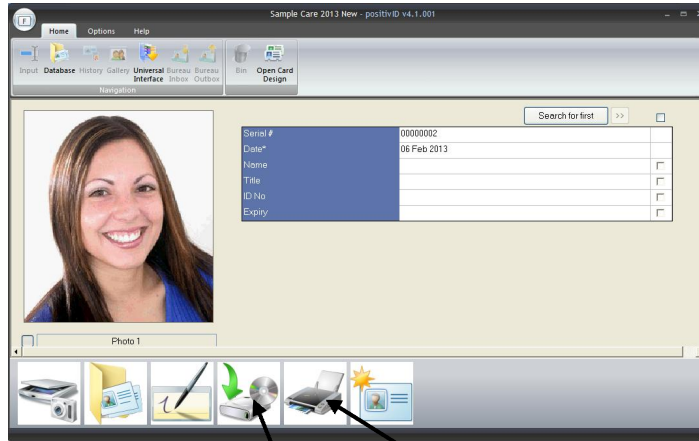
Sample Care 2013 New - positivID v4.1.001

Home Options Help

Input Database History Gallery Universal Interface Bureau Inbox Bureau Outbox

Navigation

Bin Open Card Design

Search for first >>

| Serial # | 00000002 |
|---|---|
| Date* | 06 Feb 2013 |
| Name | |
| Title | |
| ID No | |
| Expiry | |

Photo 1